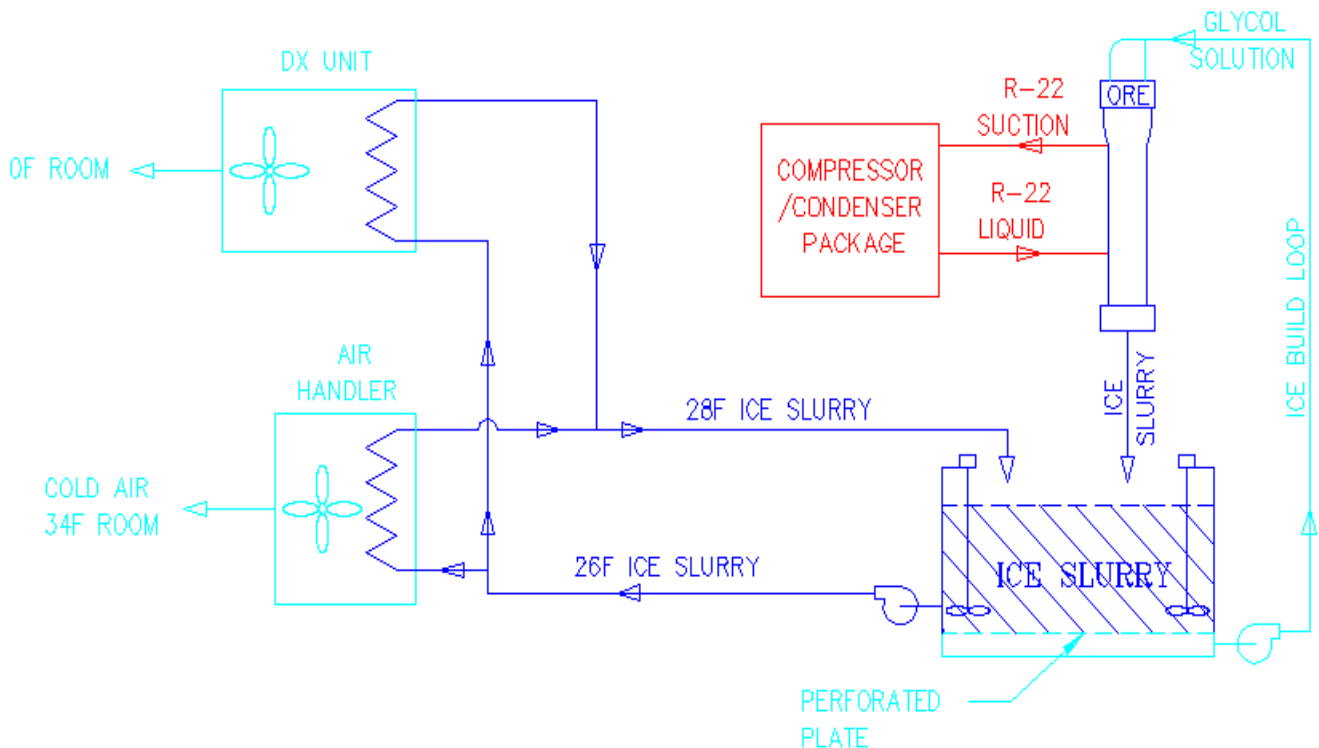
DX UNIT

OF ROOM

GLYCOL SOLUTION

ORE

R-22 SUCTION

COMPRESSOR /CONDENSER PACKAGE

R-22 LIQUID

ICE BUILD LOOP

AIR HANDLER

ICE SLURRY

28F ICE SLURRY

COLD AIR 34F ROOM

26F ICE SLURRY

ICE SLURRY

PERFORATED PLATE